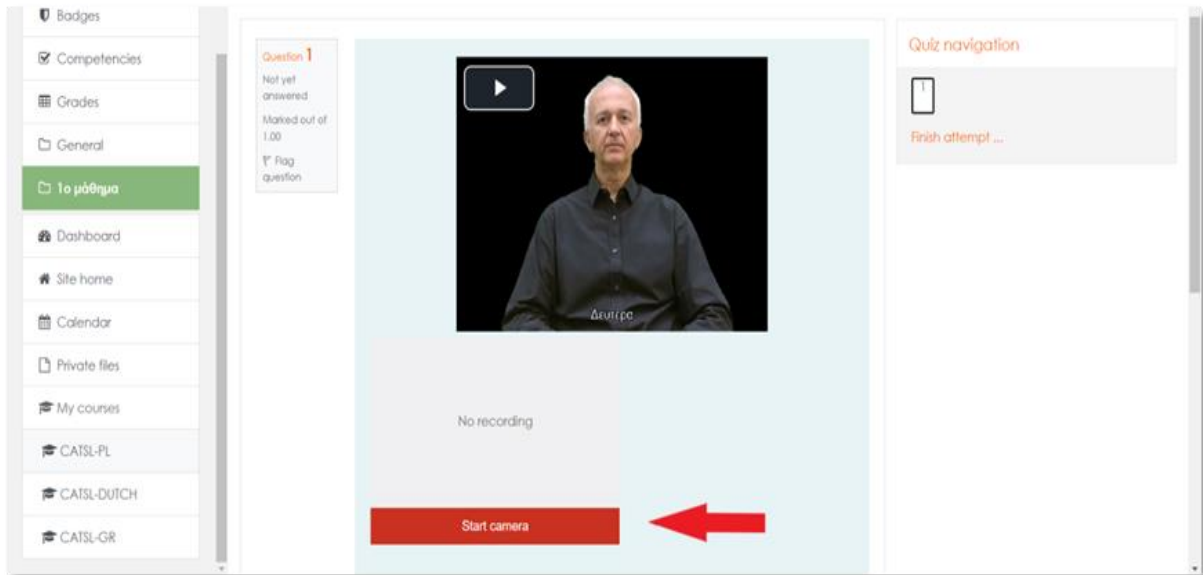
Badges

Competencies

Grades

General

1ο μάθημα

Dashboard

Site home

Calendar

Private files

My courses

CATSL-PL

CATSL-DUTCH

CATSL-GR

Question 1
Not yet answered
Marked out of 1.00
Flag question

Δευτέρα

No recording

Start camera

Quiz navigation

1

Finish attempt ...